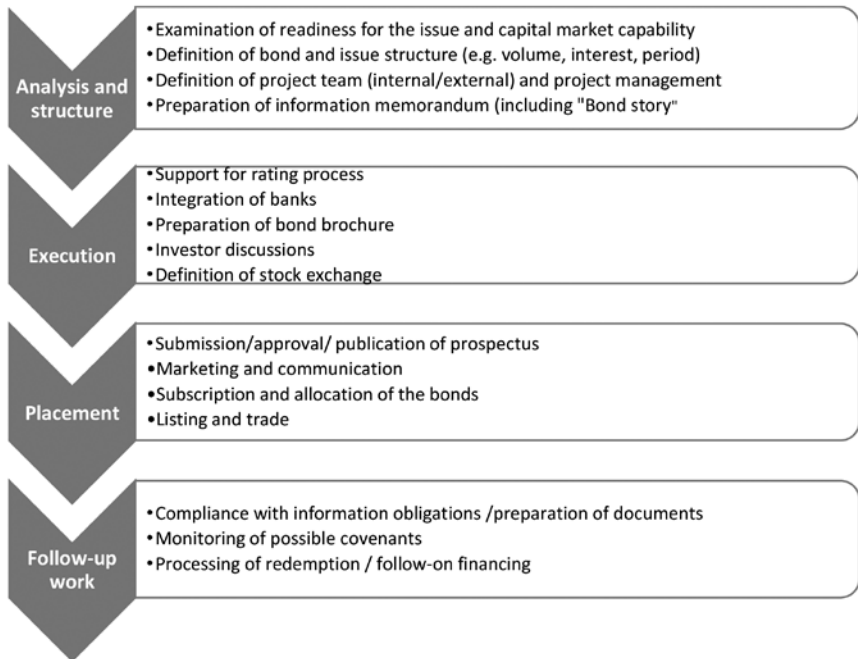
Analysis and structure

•Examination of readiness for the issue and capital market capability
•Definition of bond and issue structure (e.g. volume, interest, period)
•Definition of project team (internal/external) and project management
•Preparation of information memorandum (including "Bond story"

Execution

•Support for rating process
•Integration of banks
•Preparation of bond brochure
•Investor discussions
•Definition of stock exchange

Placement

•Submission/approval/ publication of prospectus
•Marketing and communication
•Subscription and allocation of the bonds
•Listing and trade

Follow-up work

•Compliance with information obligations /preparation of documents
•Monitoring of possible covenants
•Processing of redemption / follow-on financing